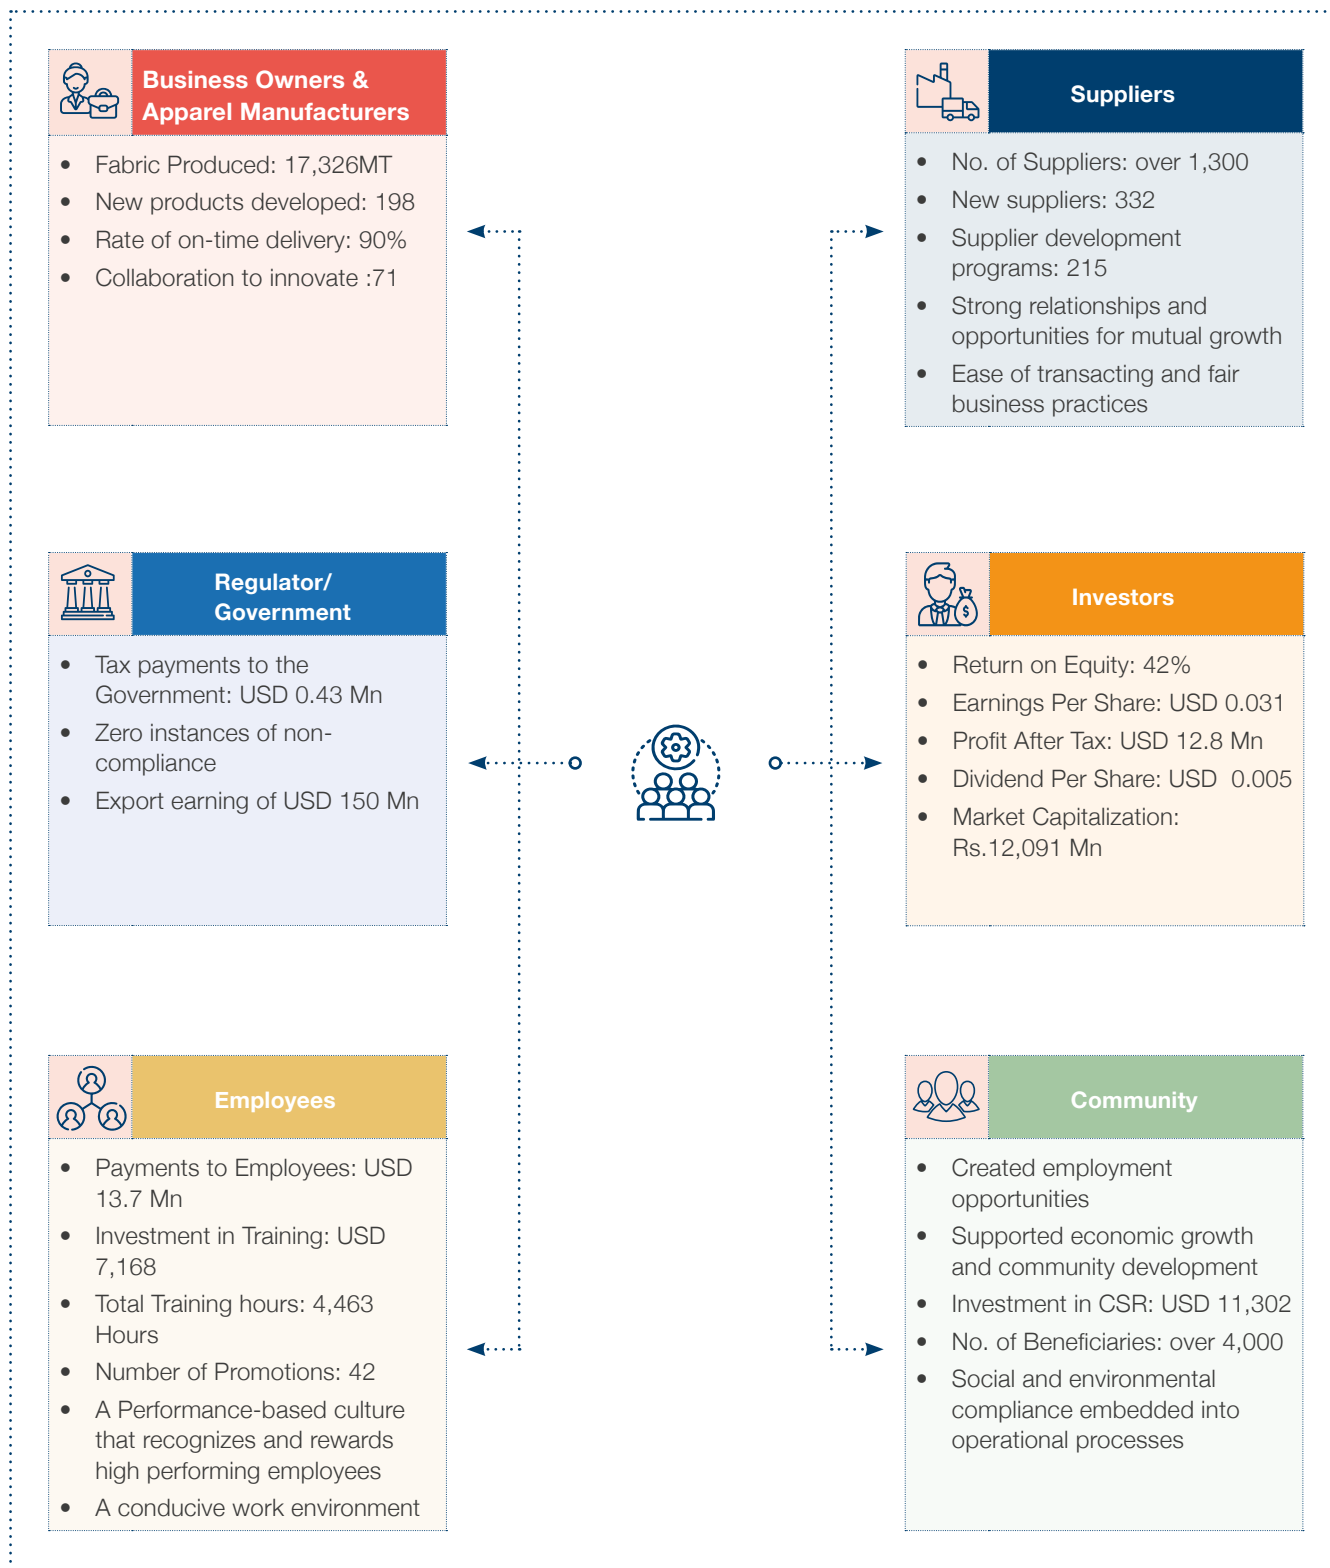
Business Owners & Apparel Manufacturers

- Fabric Produced: 17,326MT
- New products developed: 198
- Rate of on-time delivery: 90%
- Collaboration to innovate :71

Suppliers

- No. of Suppliers: over 1,300
- New suppliers: 332
- Supplier development programs: 215
- Strong relationships and opportunities for mutual growth
- Ease of transacting and fair business practices

Regulator/ Government

- Tax payments to the Government: USD 0.43 Mn
- Zero instances of non-compliance
- Export earning of USD 150 Mn

Investors

- Return on Equity: 42%
- Earnings Per Share: USD 0.031
- Profit After Tax: USD 12.8 Mn
- Dividend Per Share: USD 0.005
- Market Capitalization: Rs.12,091 Mn

Employees

- Payments to Employees: USD 13.7 Mn
- Investment in Training: USD 7,168
- Total Training hours: 4,463 Hours
- Number of Promotions: 42
- A Performance-based culture that recognizes and rewards high performing employees
- A conducive work environment

Community

- Created employment opportunities
- Supported economic growth and community development
- Investment in CSR: USD 11,302
- No. of Beneficiaries: over 4,000
- Social and environmental compliance embedded into operational processes